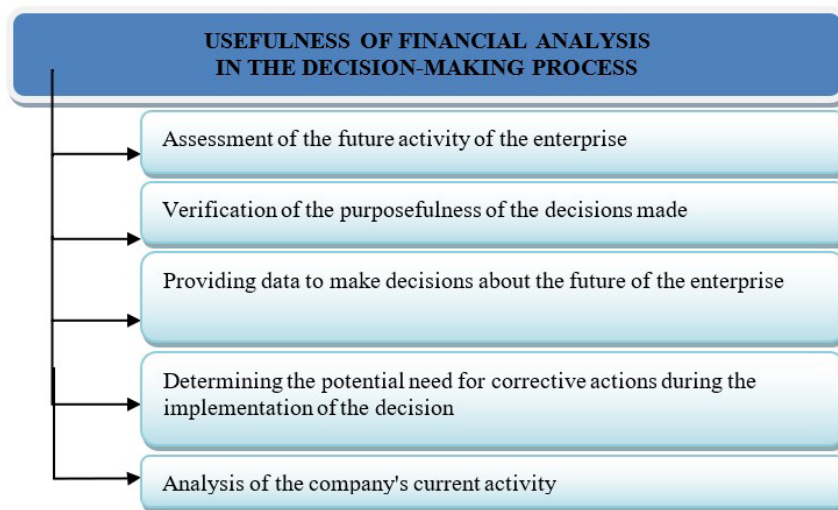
USEFULNESS OF FINANCIAL ANALYSIS IN THE DECISION-MAKING PROCESS

Assessment of the future activity of the enterprise

Verification of the purposefulness of the decisions made

Providing data to make decisions about the future of the enterprise

Determining the potential need for corrective actions during the implementation of the decision

Analysis of the company's current activity